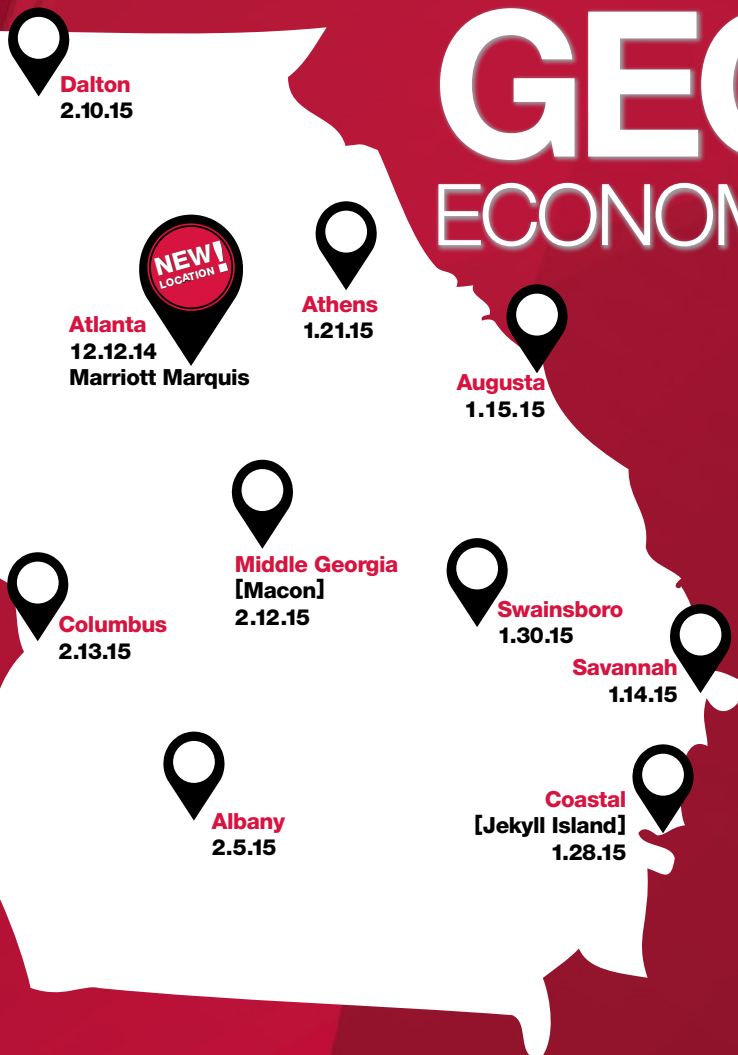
GEO
ECONOM

Dalton
2.10.15

NEW! LOCATION

Atlanta
12.12.14
Marriott Marquis

Athens
1.21.15

Augusta
1.15.15

Middle Georgia
[Macon]
2.12.15

Columbus
2.13.15

Swainsboro
1.30.15

Savannah
1.14.15

Albany
2.5.15

Coastal
[Jekyll Island]
1.28.15